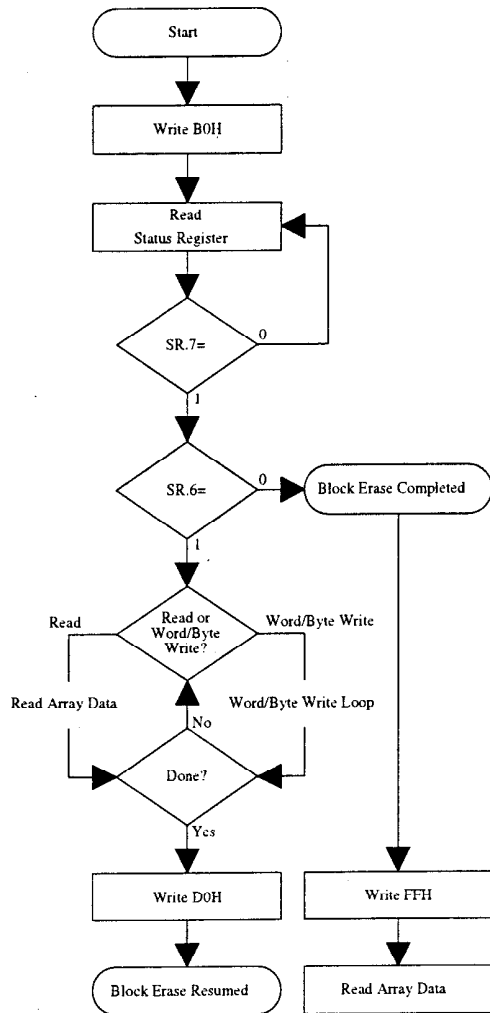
Start

Write B0H

Read
Status Register

SR.7=

0

1

SR.6=

0

Block Erase Completed

1

Read

Read or
Word/Byte
Write?

Word/Byte Write

Read Array Data

Word/Byte Write Loop

No

Done?

Yes

Write D0H

Write FFH

Block Erase Resumed

Read Array Data